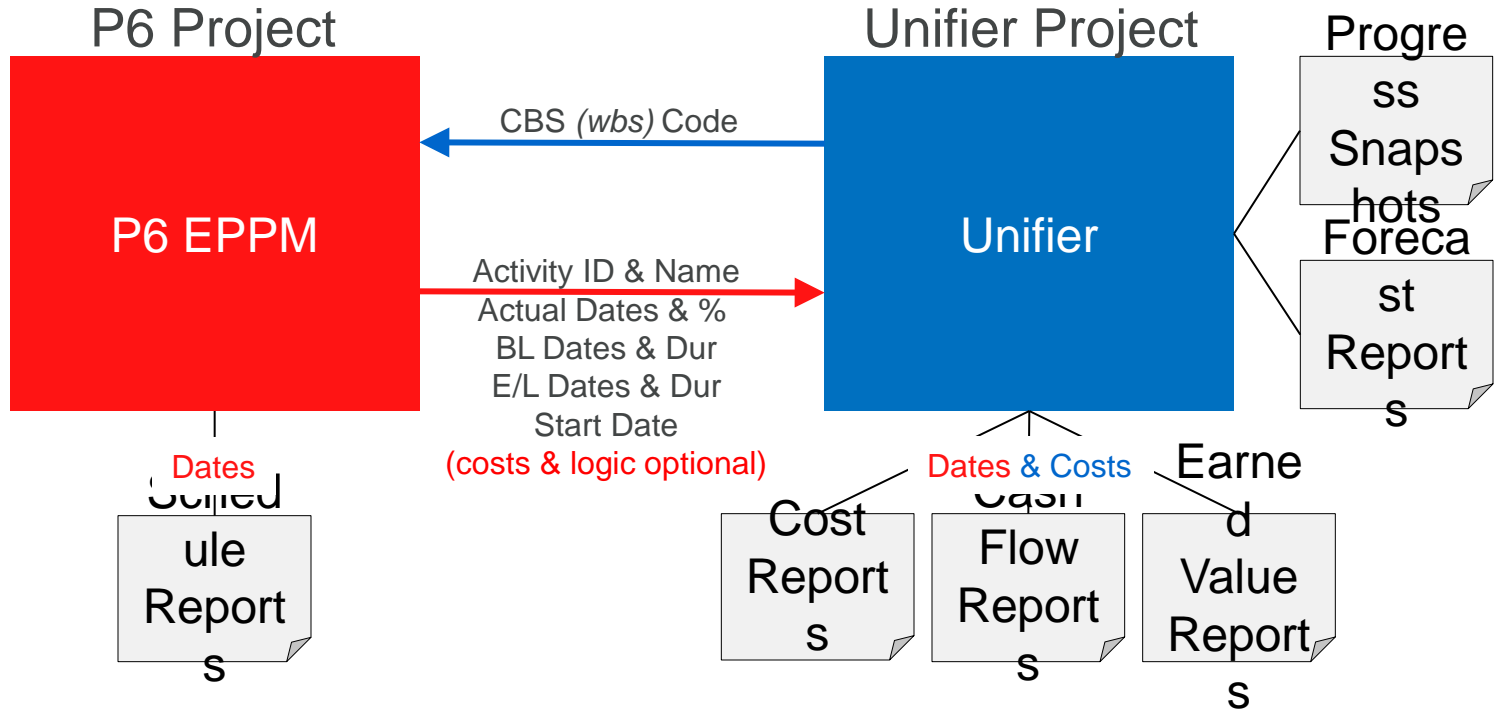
P6 Project

Unifier Project

Progress Snapshots

Forecast Reports

P6 EPPM

CBS *(wbs)* Code

Unifier

Activity ID & Name
Actual Dates & %
BL Dates & Dur
E/L Dates & Dur
Start Date
(costs & logic optional)

Dates

Schedule Reports

Dates & Costs

Cost Reports

Cash Flow Reports

Earned Value Reports